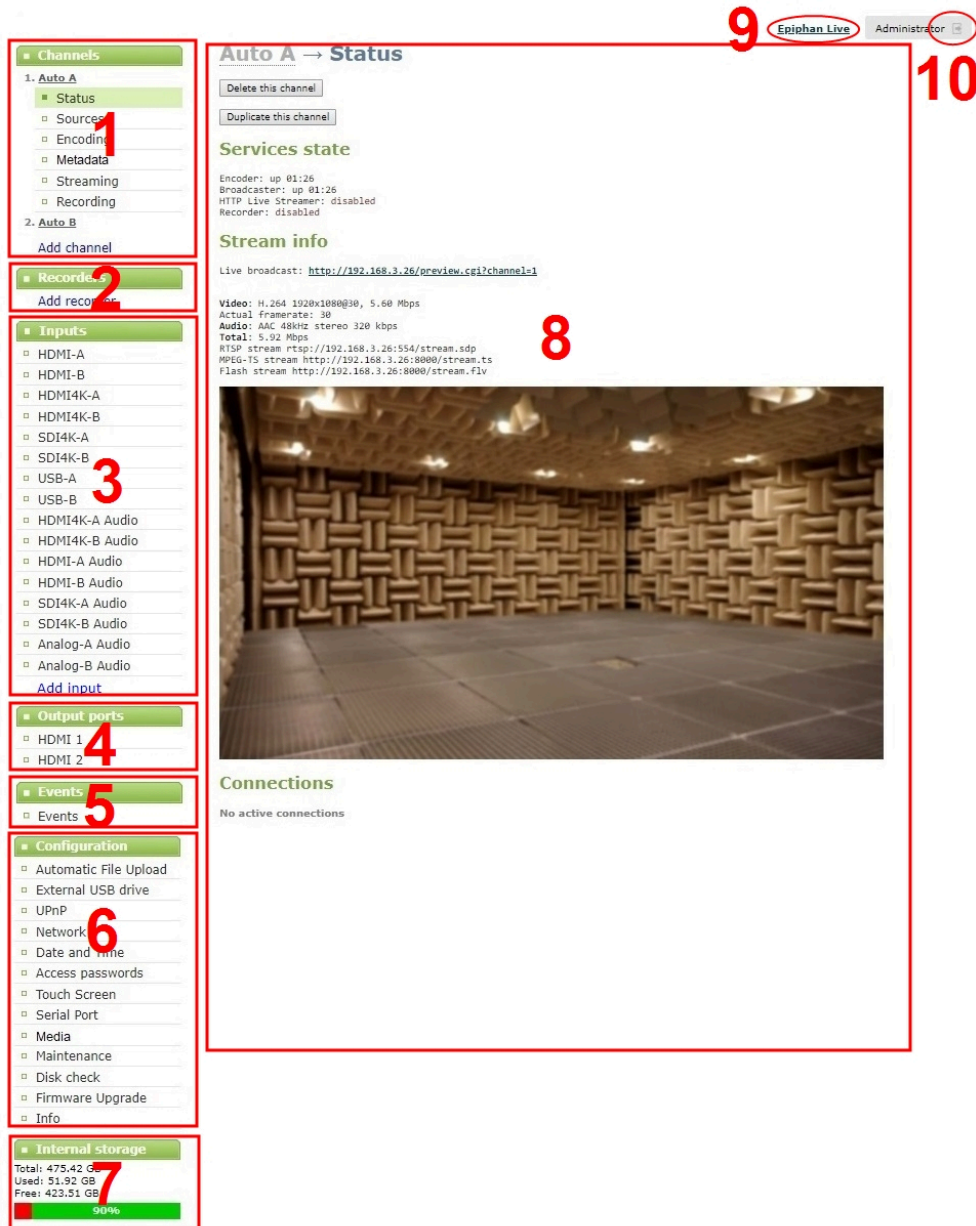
Channels
1. Auto A
Status
Sources
Encoding
Metadata
Streaming
Recording
2. Auto B
Add channel

1

Recorders
Add recorder

2

Inputs
HDMI-A
HDMI-B
HDMI4K-A
HDMI4K-B
SDI4K-A
SDI4K-B
USB-A
USB-B
HDMI4K-A Audio
HDMI4K-B Audio
HDMI-A Audio
HDMI-B Audio
SDI4K-A Audio
SDI4K-B Audio
Analog-A Audio
Analog-B Audio
Add input

3

Output ports
HDMI 1
HDMI 2

4

Events
Events

5

Configuration
Automatic File Upload
External USB drive
UPnP
Network
Date and Time
Access passwords
Touch Screen
Serial Port
Media
Maintenance
Disk check
Firmware Upgrade
Info

6

Internal storage
Total: 475.42 GB
Used: 51.92 GB
Free: 423.51 GB
90%

7

9 Epiphan Live Administrator 10

Auto A → Status

Delete this channel

Duplicate this channel

Services state

Encoder: up 01:26
Broadcaster: up 01:26
HTTP Live Streamer: disabled
Recorder: disabled

Stream info

Live broadcast: http://192.168.3.26/preview.cgi?channel=1

Video: H.264 1920x1080@30, 5.60 Mbps
Actual framerate: 30
Audio: AAC 48kHz stereo 320 kbps
Total: 5.92 Mbps
RTSP stream rtsp://192.168.3.26:554/stream.sdp
MPEG-TS stream http://192.168.3.26:8000/stream.ts
Flash stream http://192.168.3.26:8000/stream.flv

8

Connections

No active connections